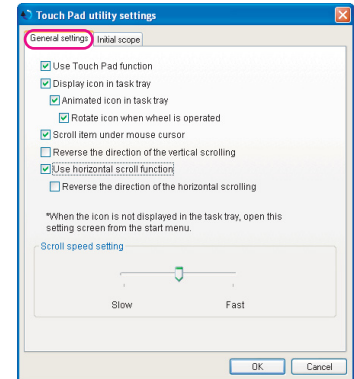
Touch Pad utility settings

General settings | Initial scope

Use Touch Pad function
Display icon in task tray
Animated icon in task tray
Rotate icon when wheel is operated
Scroll item under mouse cursor
Reverse the direction of the vertical scrolling
Use horizontal scroll function
Reverse the direction of the horizontal scrolling

*When the icon is not displayed in the task tray, open this setting screen from the start menu.

Scroll speed setting

Slow
Fast

OK
Cancel